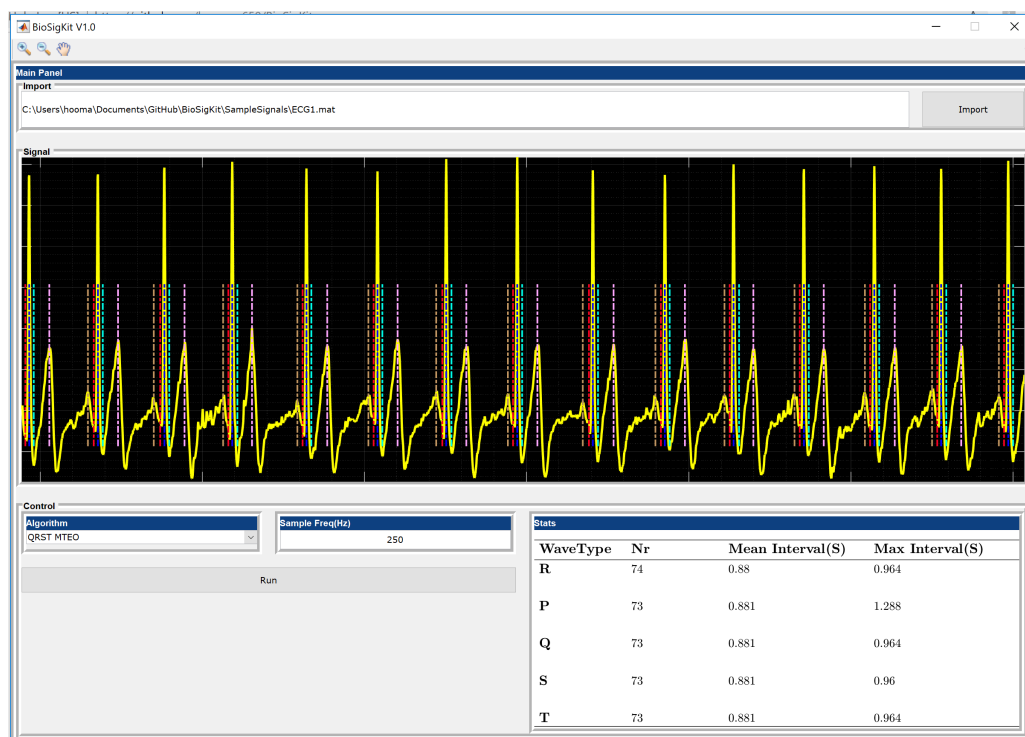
BioSigKit V1.0

Main Panel

Import

C:\Users\hooma\Documents\GitHub\BioSigKit\SampleSignals\ECG1.mat

Import

Signal

Control

Algorithm

QRST MTEO

Sample Freq(Hz)

250

Run

Stats

| WaveType | Nr | Mean Interval(S) | Max Interval(S) |
|---|---|---|---|
| R | 74 | 0.88 | 0.964 |
| P | 73 | 0.881 | 1.288 |
| Q | 73 | 0.881 | 0.964 |
| S | 73 | 0.881 | 0.96 |
| T | 73 | 0.881 | 0.964 |